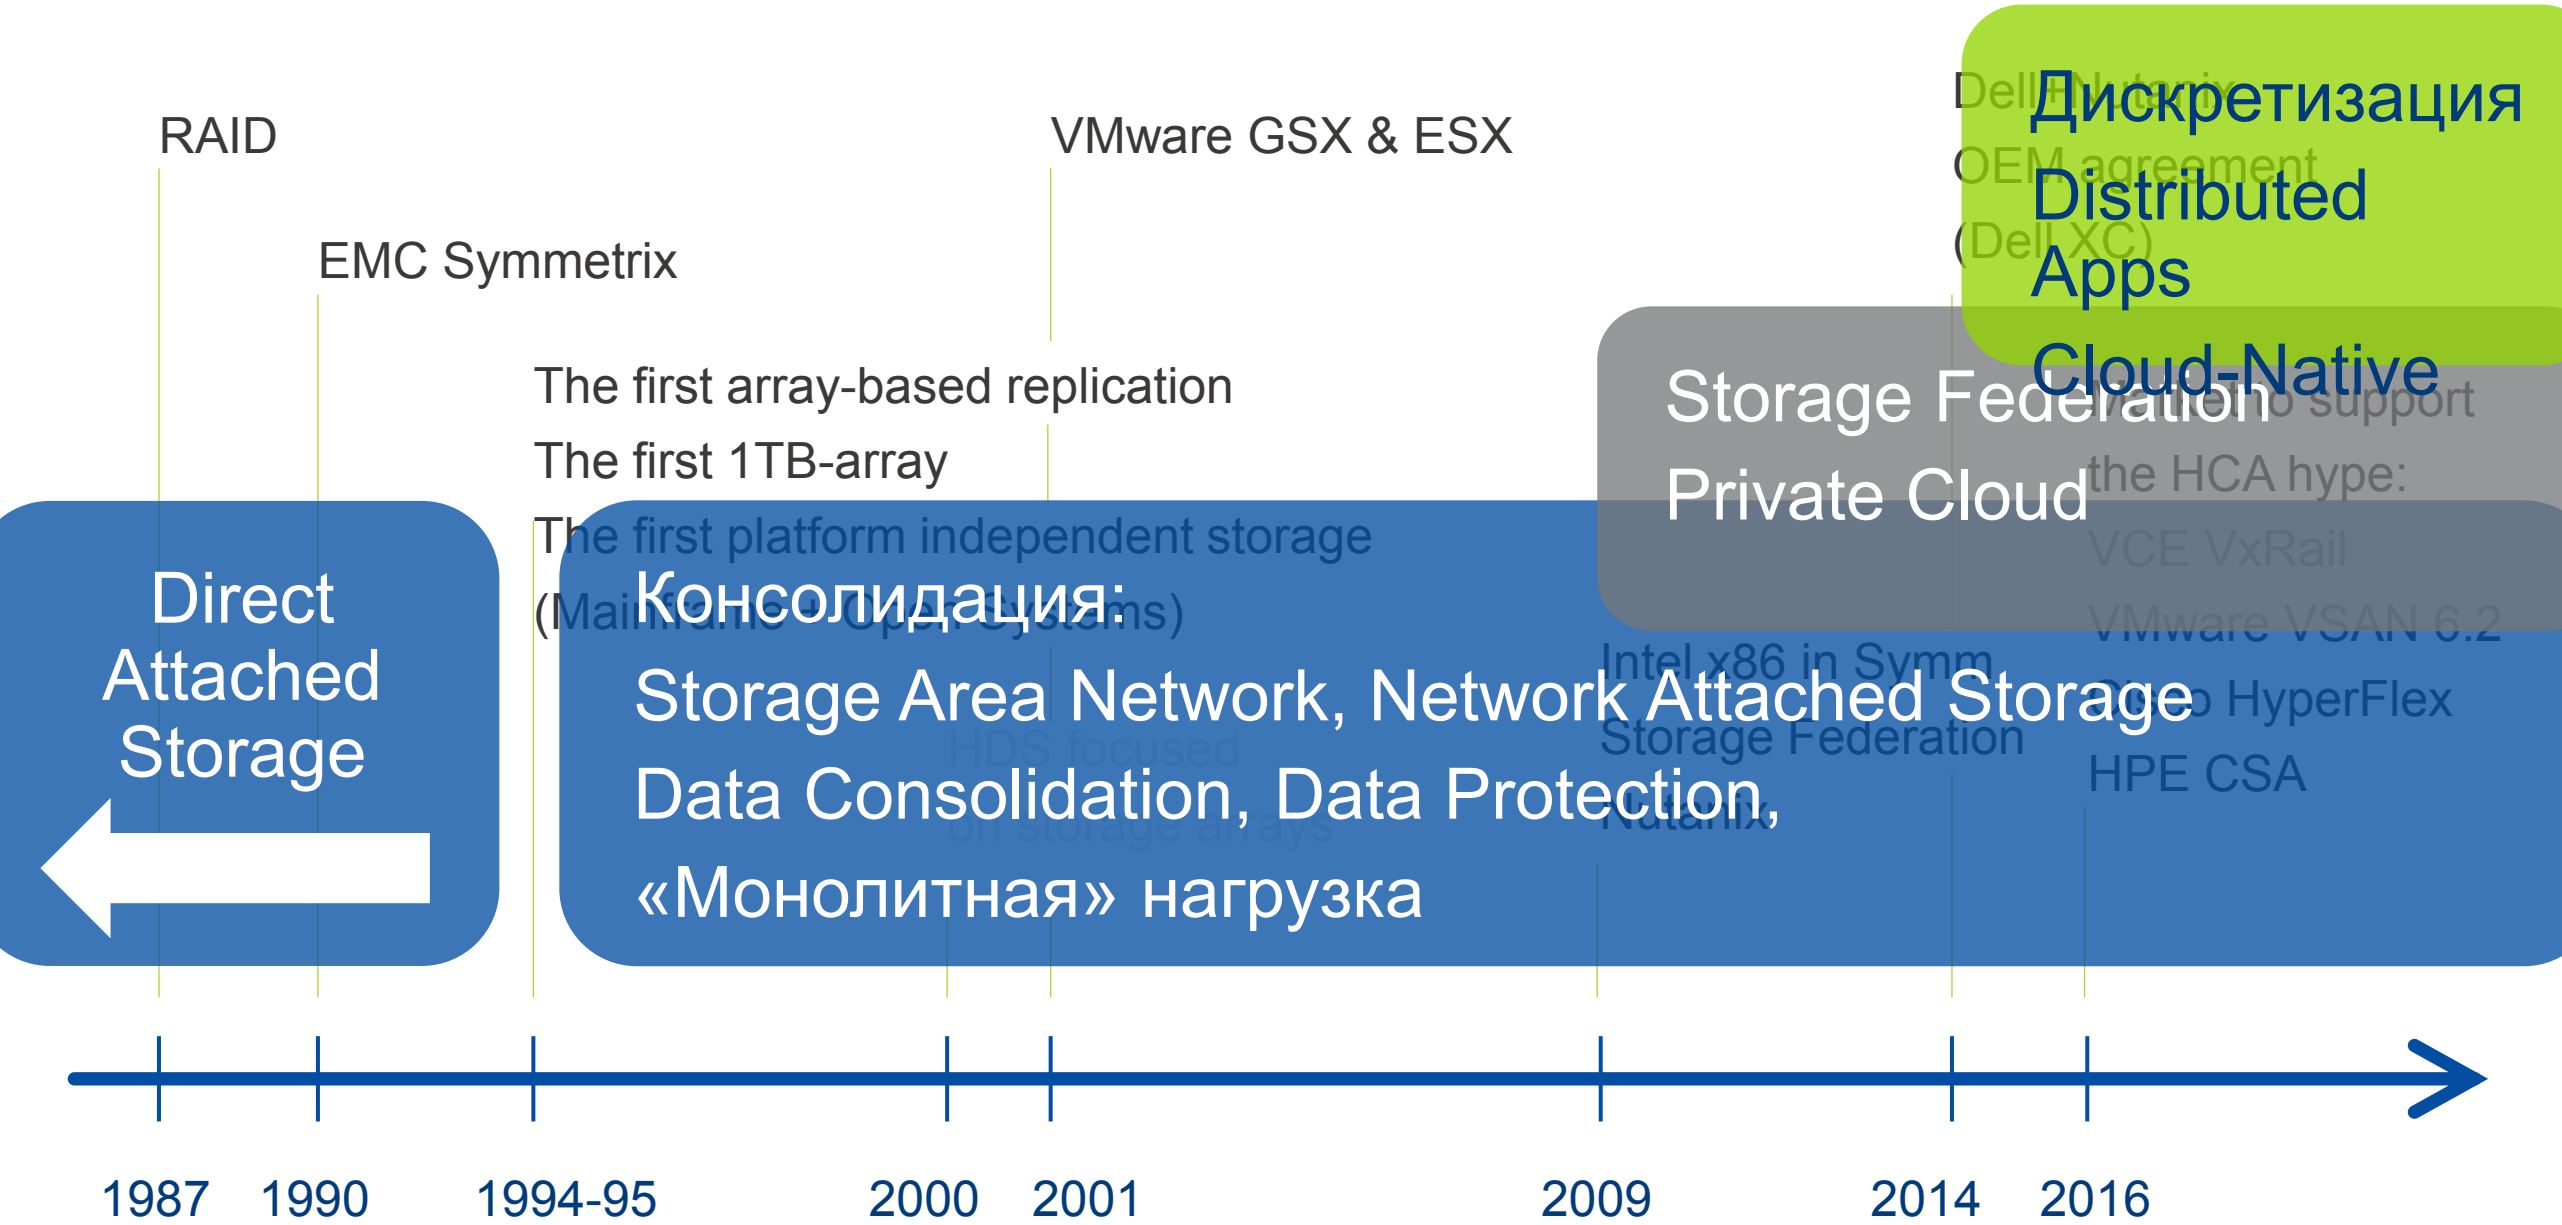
RAID

EMC Symmetrix

VMware GSX & ESX

The first array-based replication

The first 1TB-array

The first platform independent storage (Mainframe + Open Systems)

Dell+Nutanix OEM agreement (Dell XC)

Дискретизация
Distributed Apps
Cloud-Native

Storage Federation
Private Cloud

Reaction to support the HCA hype:
VCE VxRail
VMware VSAN 6.2
Cisco HyperFlex
HPE CSA

Direct Attached Storage

Консолидация:
Storage Area Network, Network Attached Storage
Data Consolidation, Data Protection,
«Монолитная» нагрузка

HDS focused on storage arrays

Intel x86 in Symm
Storage Federation
Nutanix

1987 1990 1994-95 2000 2001 2009 2014 2016